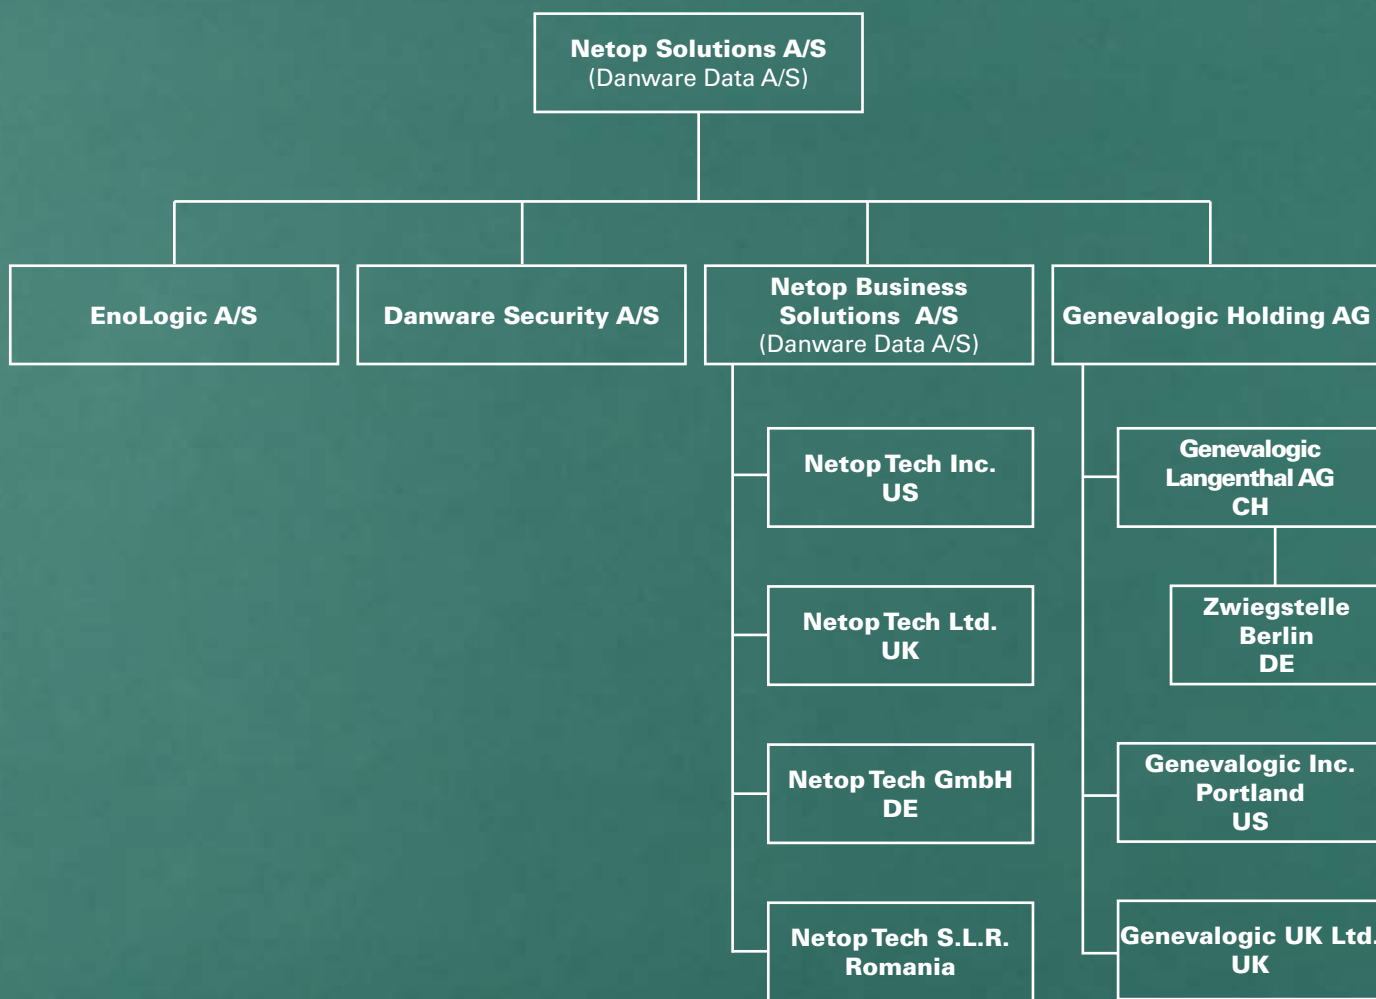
Netop Solutions A/S
(Danware Data A/S)

EnoLogic A/S

Danware Security A/S

Netop Business Solutions A/S
(Danware Data A/S)

Genevalogic Holding AG

Netop Tech Inc.
US

Netop Tech Ltd.
UK

Netop Tech GmbH
DE

Netop Tech S.L.R.
Romania

Genevalogic Langenthal AG
CH

Zwiegstelle Berlin
DE

Genevalogic Inc.
Portland
US

Genevalogic UK Ltd.
UK